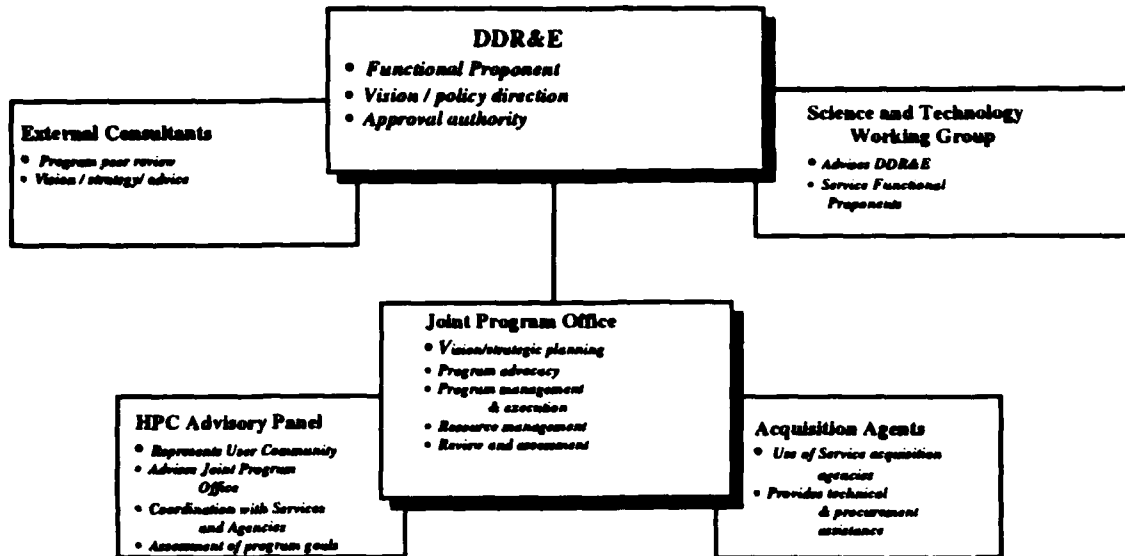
DDR&E
• Functional Proponent
• Vision / policy direction
• Approval authority

External Consultants
• Program peer review
• Vision / strategy/ advice

Science and Technology Working Group
• Advises DDR&E
• Service Functional Proponents

Joint Program Office
• Vision/strategic planning
• Program advocacy
• Program management & execution
• Resource management
• Review and assessment

HPC Advisory Panel
• Represents User Community
• Advises Joint Program Office
• Coordination with Services and Agencies
• Assessment of program goals

Acquisition Agents
• Use of Service acquisition agencies
• Provides technical & procurement assistance